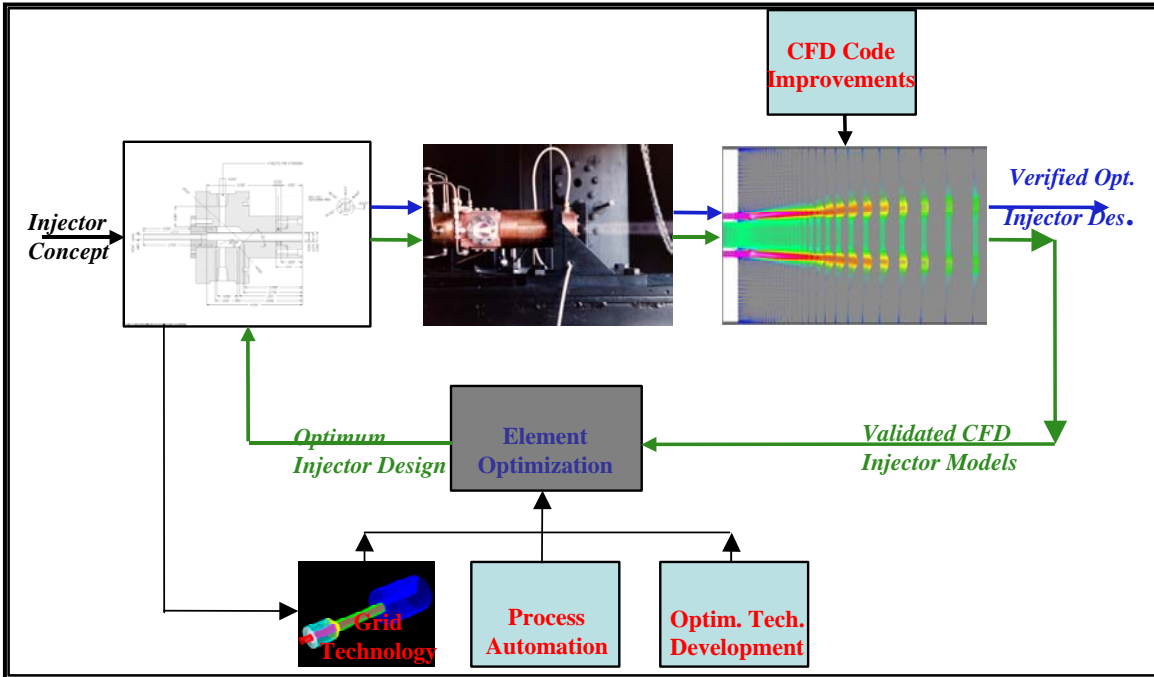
CFD Code Improvements

Injector Concept

Verified Opt. Injector Des.

Optimum Injector Design

Element Optimization

Validated CFD Injector Models

Grid Technology

Process Automation

Optim. Tech. Development